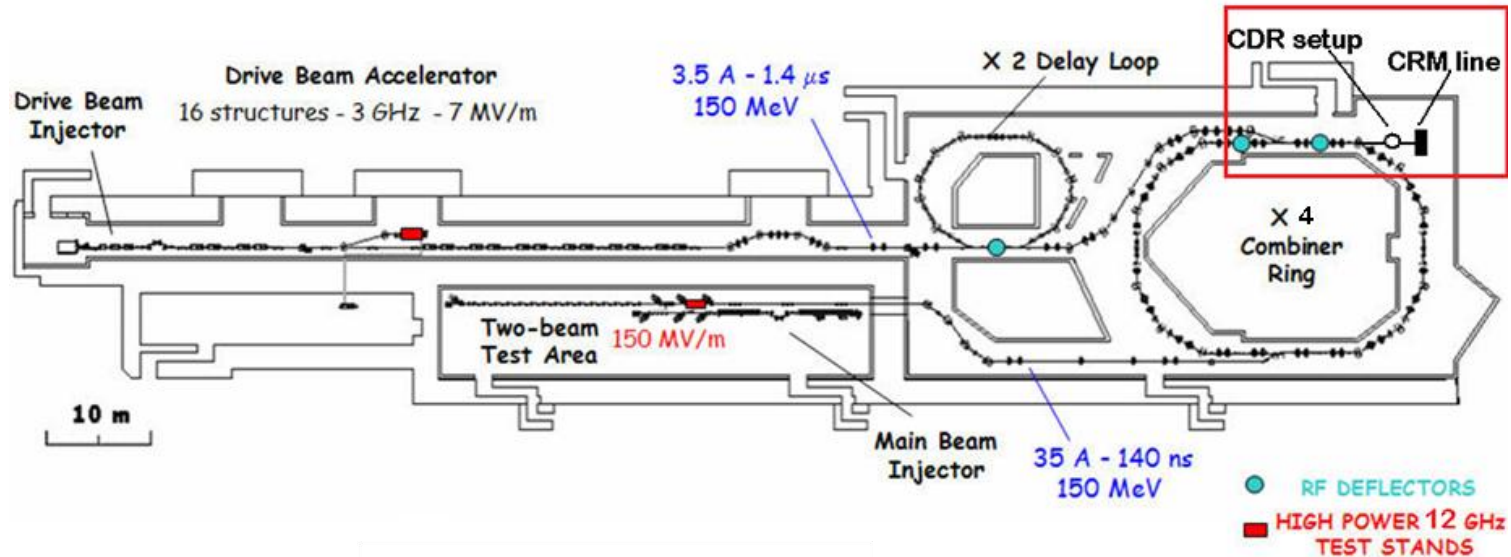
Drive Beam Accelerator
16 structures - 3 GHz - 7 MV/m

Drive Beam Injector

3.5 A - 1.4 $\mu$s
150 MeV

X 2 Delay Loop

CDR setup

CRM line

X 4
Combiner Ring

Two-beam Test Area

150 MV/m

10 m

Main Beam Injector

35 A - 140 ns
150 MeV

RF DEFLECTORS

HIGH POWER 12 GHz TEST STANDS